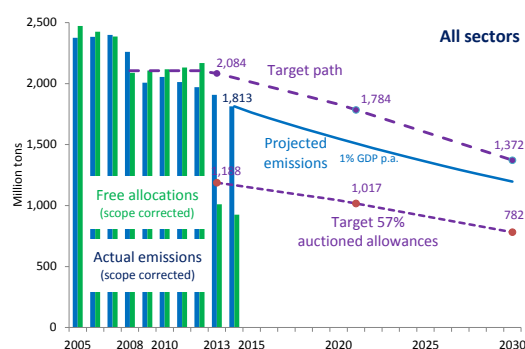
All sectors

2,500
2,000
1,500
1,000
500
0

Million tons

2,084
Target path
1,784
1,372
1,813
Projected emissions
1% GDP p.a.
1,188
1,017
782
Target 57% auctioned allowances
Free allocations (scope corrected)
Actual emissions (scope corrected)

2005
2008
2010
2013
2015
2020
2025
2030